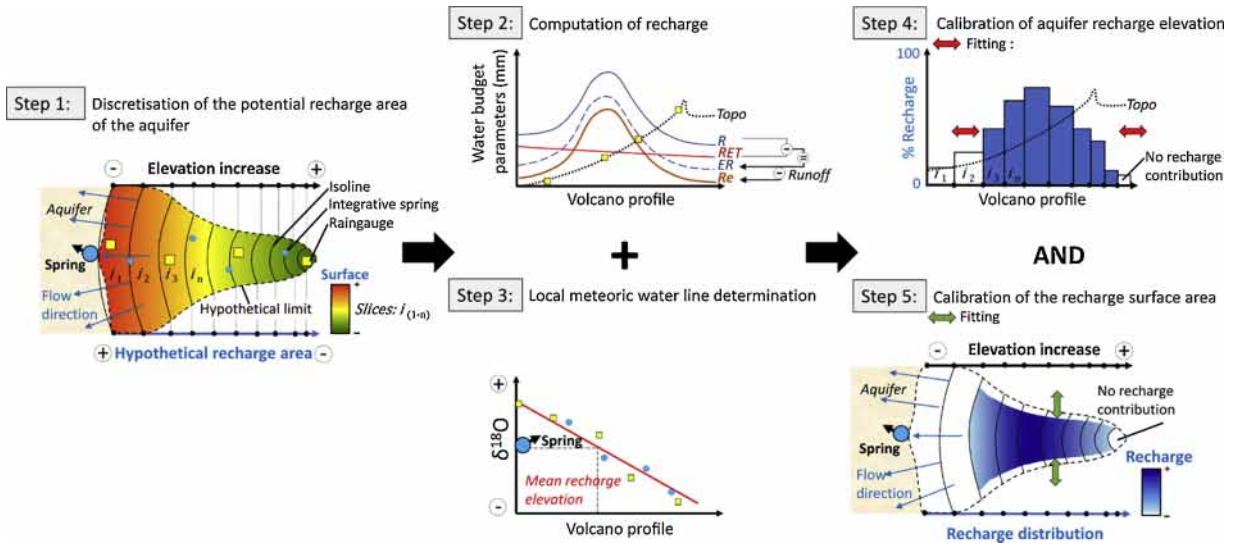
Step 1: Discretisation of the potential recharge area of the aquifer

- Elevation increase +

Isoline
Integrative spring
Raingauge

Aquifer

Spring

$i_1$ $i_2$ $i_3$ $i_n$

Surface
+
-

Flow direction

Hypothetical limit

Slices: $i_{(1\text{-}n)}$

+ Hypothetical recharge area -

Step 2: Computation of recharge

Water budget parameters (mm)

Topo

R
RET
ER
Re

-
=
- Runoff

Volcano profile

+

Step 3: Local meteoric water line determination

+
$\delta^{18}O$
Spring
Mean recharge elevation
-

Volcano profile

Step 4: Calibration of aquifer recharge elevation

Fitting :

100
% Recharge
0

$i_1$ $i_2$ $i_3$ $i_n$

Topo

No recharge contribution

Volcano profile

AND

Step 5: Calibration of the recharge surface area

Fitting

- Elevation increase +

Aquifer

No recharge contribution

Spring

Flow direction

Recharge
+
-

Recharge distribution